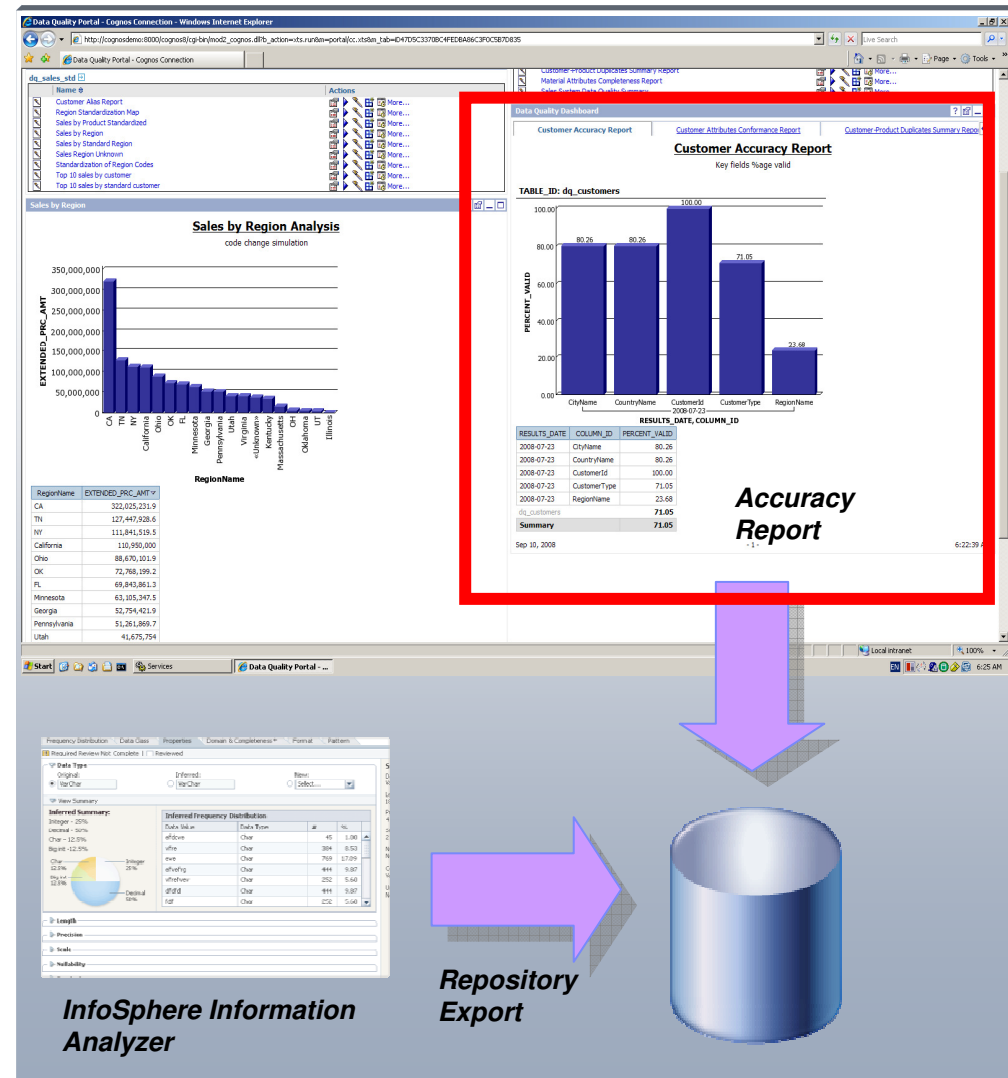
Data Quality Portal - Cognos Connection - Windows Internet Explorer

http://cognosdemo:8000/cognos8/cgi-bin/mod2_cognos.dll?b_action=xts.run&m=portal/cc.xts&m_tab=iD47D5C3370BC4FEDBA86C3F0C5B7D835

Live Search

Data Quality Portal - Cognos Connection

Page • Tools •

dq_sales_std

| Name | Actions |
|---|---|
| Customer Alias Report | More... |
| Region Standardization Map | More... |
| Sales by Product Standardized | More... |
| Sales by Region | More... |
| Sales by Standard Region | More... |
| Sales Region Unknown | More... |
| Standardization of Region Codes | More... |
| Top 10 sales by customer | More... |
| Top 10 sales by standard customer | More... |

Customer-Product Duplicates Summary Report More...
Material Attributes Completeness Report More...
Sales System Data Quality Summary More...

Sales by Region

Sales by Region Analysis

code change simulation

EXTENDED_PRC_AMT

350,000,000
300,000,000
250,000,000
200,000,000
150,000,000
100,000,000
50,000,000
0

CA TN NY California Ohio OK FL Minnesota Georgia Pennsylvania Utah Virginia «Unknown» Kentucky Massachusetts OH Oklahoma UT Illinois

RegionName

| RegionName | EXTENDED_PRC_AMT |
|---|---|
| CA | 322,025,231.9 |
| TN | 127,447,928.6 |
| NY | 111,841,519.5 |
| California | 110,950,000 |
| Ohio | 88,670,101.9 |
| OK | 72,768,199.2 |
| FL | 69,843,861.3 |
| Minnesota | 63,105,347.5 |
| Georgia | 52,754,421.9 |
| Pennsylvania | 51,261,869.7 |
| Utah | 41,675,754 |

Data Quality Dashboard

Customer Accuracy Report | Customer Attributes Conformance Report | Customer-Product Duplicates Summary Report

Customer Accuracy Report

Key fields %age valid

TABLE_ID: dq_customers

PERCENT_VALID

100.00
80.00
60.00
40.00
20.00
0.00

80.26 80.26 100.00 71.05 23.68

CityName CountryName CustomerId CustomerType RegionName

2008-07-23

RESULTS_DATE, COLUMN_ID

| RESULTS_DATE | COLUMN_ID | PERCENT_VALID |
|---|---|---|
| 2008-07-23 | CityName | 80.26 |
| 2008-07-23 | CountryName | 80.26 |
| 2008-07-23 | CustomerId | 100.00 |
| 2008-07-23 | CustomerType | 71.05 |
| 2008-07-23 | RegionName | 23.68 |
| dq_customers | | 71.05 |
| Summary | | 71.05 |

Sep 10, 2008 - 1 - 6:22:39 A

Accuracy Report

Local intranet 100%

Start Services Data Quality Portal - ... EN 6:25 AM

Frequency Distribution Data Class Properties Domain & Completeness Format Pattern

Required Review Not Complete Reviewed

Data Type
Original: VarChar
Inferred: VarChar
New: Select...

View Summary

Inferred Summary:
Integer - 25%
Decimal - 50%
Char - 12.5%
BigInt - 12.5%

Inferred Frequency Distribution

| Data Value | Data Type | # | % |
|---|---|---|---|
| efdcve | Char | 45 | 1.88 |
| xfre | Char | 384 | 8.53 |
| ewe | Char | 769 | 17.09 |
| efvefrg | Char | 444 | 9.87 |
| vfrefvev | Char | 252 | 5.60 |
| dfdfd | Char | 444 | 9.87 |
| fdf | Char | 252 | 5.60 |

Length
Precision
Scale
Nullability

InfoSphere Information Analyzer

Repository Export